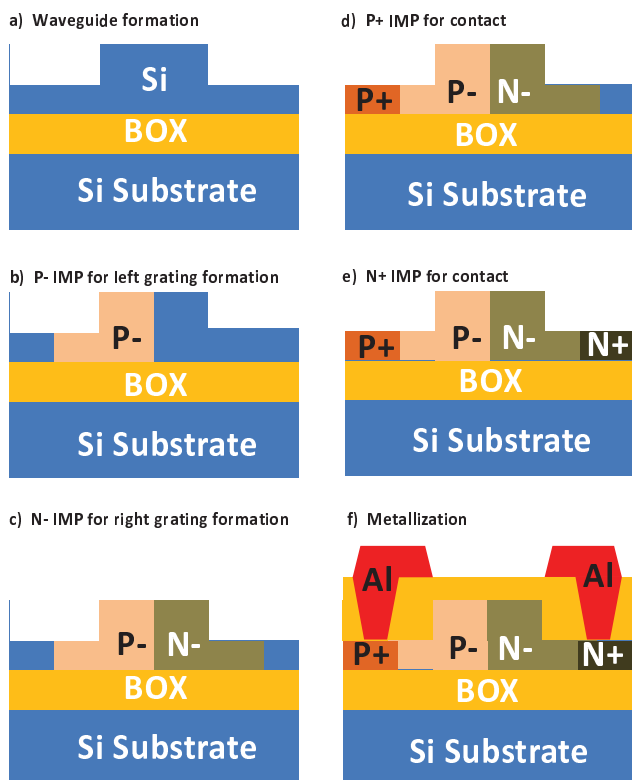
a) Waveguide formation

Si
BOX
Si Substrate

b) P- IMP for left grating formation

P-
BOX
Si Substrate

c) N- IMP for right grating formation

P- N-
BOX
Si Substrate

d) P+ IMP for contact

P+ P- N-
BOX
Si Substrate

e) N+ IMP for contact

P+ P- N- N+
BOX
Si Substrate

f) Metallization

Al Al
P+ P- N- N+
BOX
Si Substrate